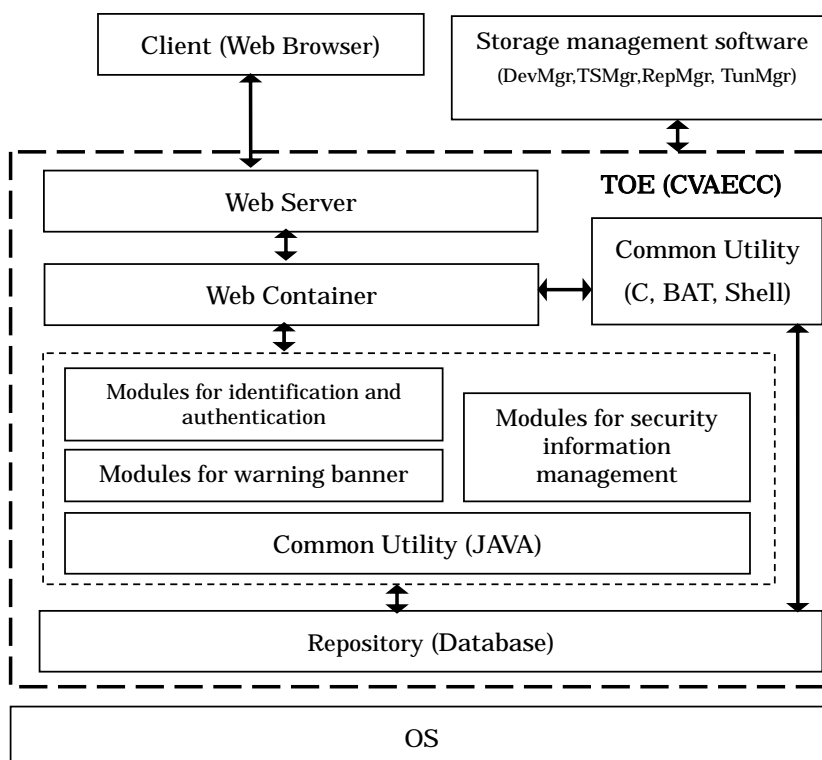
Client (Web Browser)

Storage management software
(DevMgr,TSMgr,RepMgr, TunMgr)

TOE (CVAECC)

Web Server

Common Utility
(C, BAT, Shell)

Web Container

Modules for identification and authentication

Modules for warning banner

Modules for security information management

Common Utility (JAVA)

Repository (Database)

OS